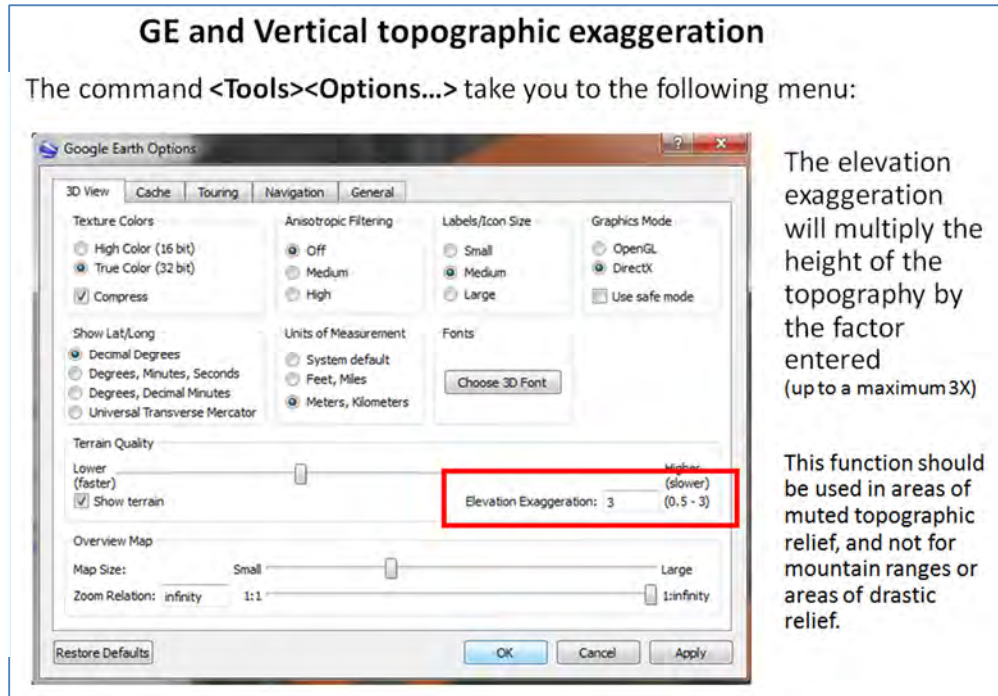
GE and Vertical topographic exaggeration

The command **<Tools><Options…>** take you to the following menu:

Google Earth Options

3D View | Cache | Touring | Navigation | General

Texture Colors
High Color (16 bit)
True Color (32 bit)
Compress

Anisotropic Filtering
Off
Medium
High

Labels/Icon Size
Small
Medium
Large

Graphics Mode
OpenGL
DirectX
Use safe mode

Show Lat/Long
Decimal Degrees
Degrees, Minutes, Seconds
Degrees, Decimal Minutes
Universal Transverse Mercator

Units of Measurement
System default
Feet, Miles
Meters, Kilometers

Fonts
Choose 3D Font

Terrain Quality
Lower (faster)
Higher (slower)
Show terrain
Elevation Exaggeration: 3 (0.5 - 3)

Overview Map
Map Size: Small Large
Zoom Relation: infinity 1:1 1:infinity

Restore Defaults
OK
Cancel
Apply

The elevation exaggeration will multiply the height of the topography by the factor entered
(up to a maximum 3X)

This function should be used in areas of muted topographic relief, and not for mountain ranges or areas of drastic relief.